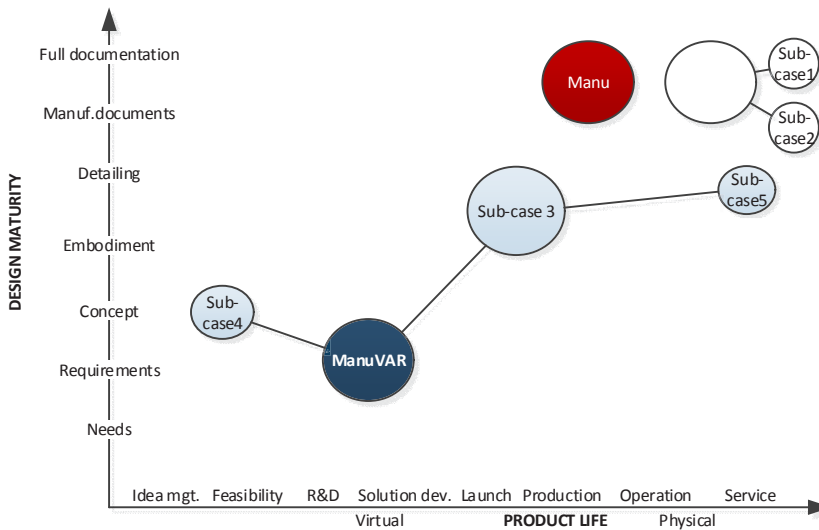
DESIGN MATURITY

Full documentation

Manuf.documents

Detailing

Embodiment

Concept

Requirements

Needs

Manu

Sub-case1

Sub-case2

Sub-case5

Sub-case 3

Sub-case4

ManuVAR

Idea mgt. Feasibility R&D Solution dev. Launch Production Operation Service

Virtual PRODUCT LIFE Physical